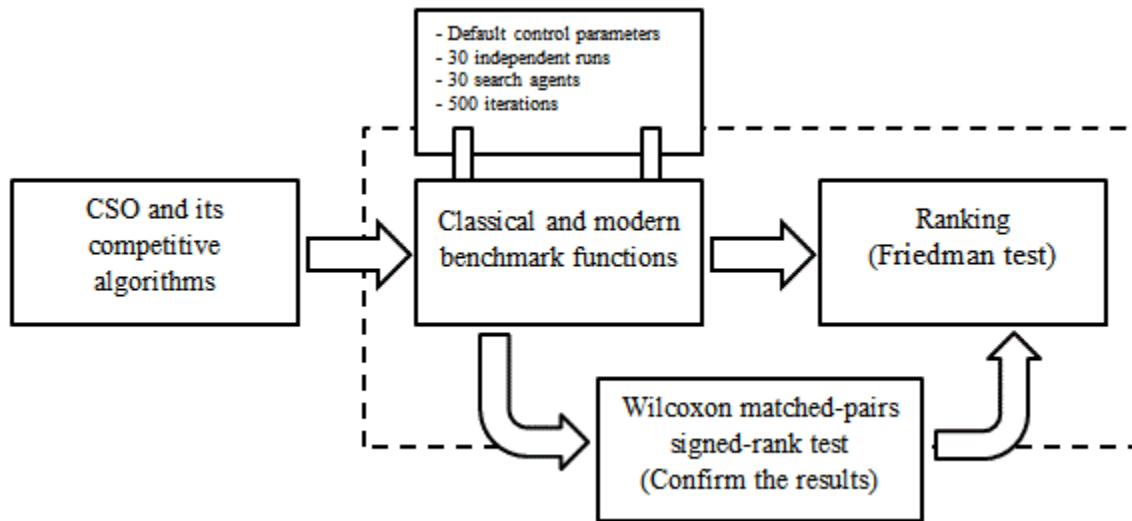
- Default control parameters
- 30 independent runs
- 30 search agents
- 500 iterations

CSO and its competitive algorithms

Classical and modern benchmark functions

Ranking (Friedman test)

Wilcoxon matched-pairs signed-rank test (Confirm the results)